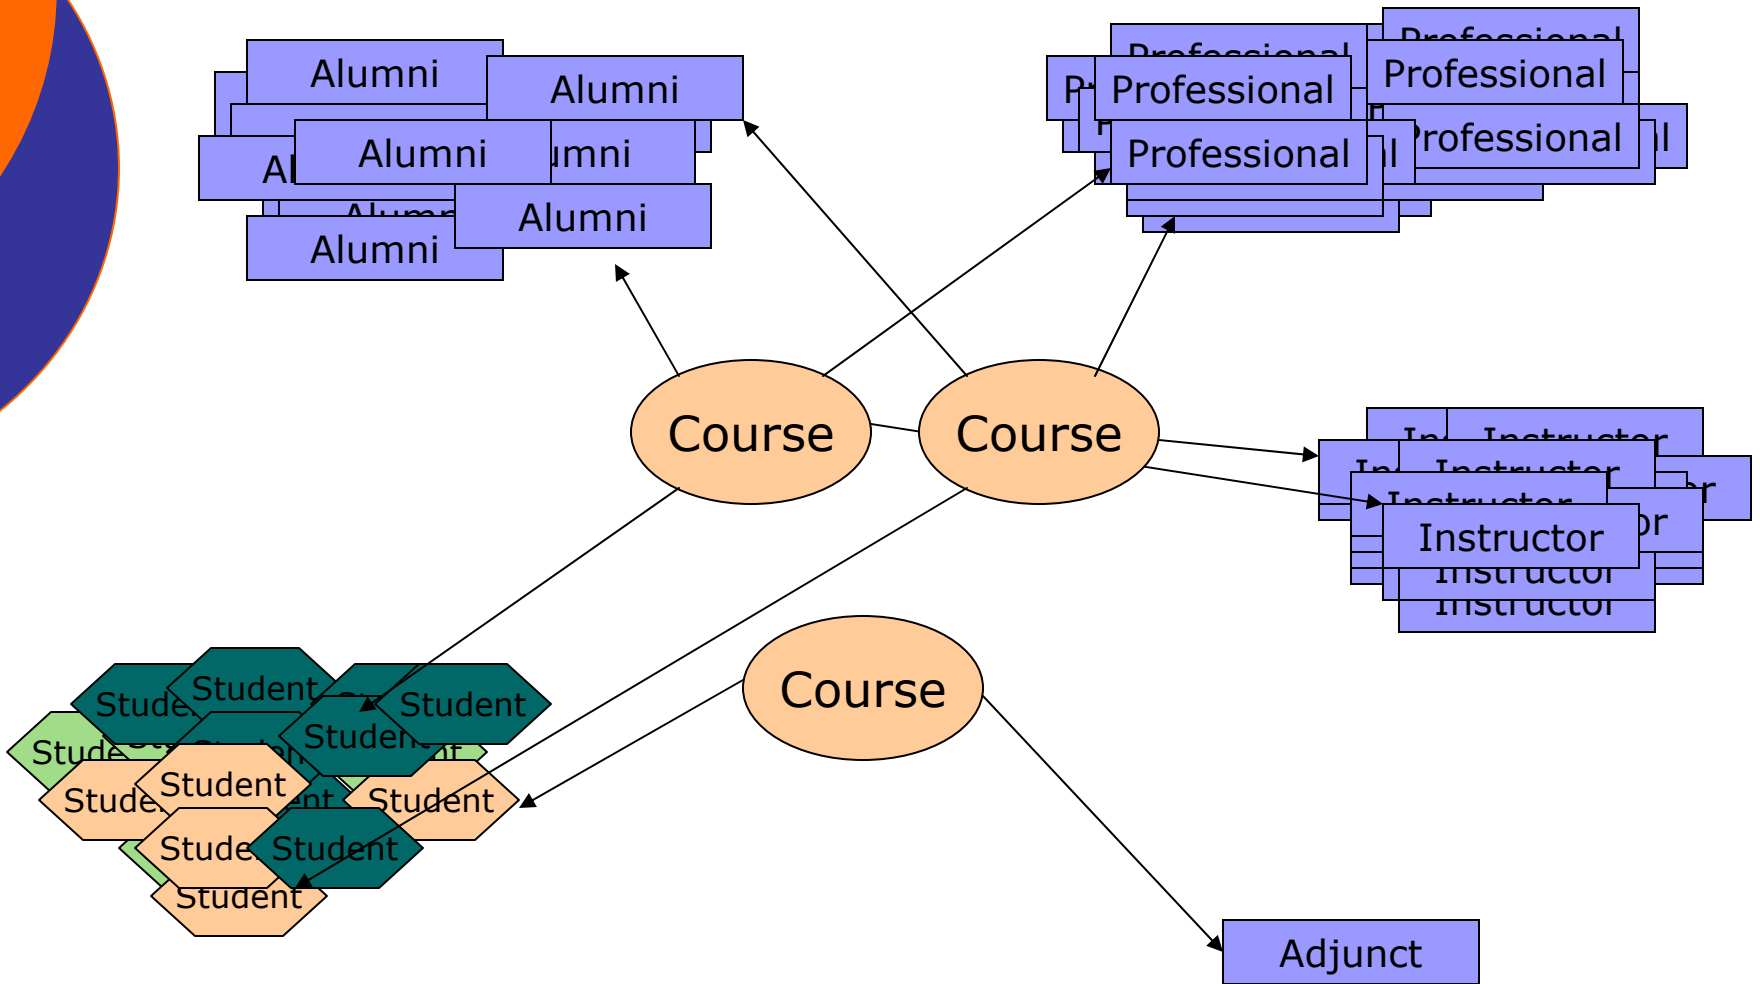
Alumni
Alumni
Alumni
Alumni
Alumni

Professional
Professional
Professional
Professional

Course
Course
Course

Instructor
Instructor
Instructor
Instructor

Student
Student
Student
Student
Student
Student
Student
Student

Adjunct